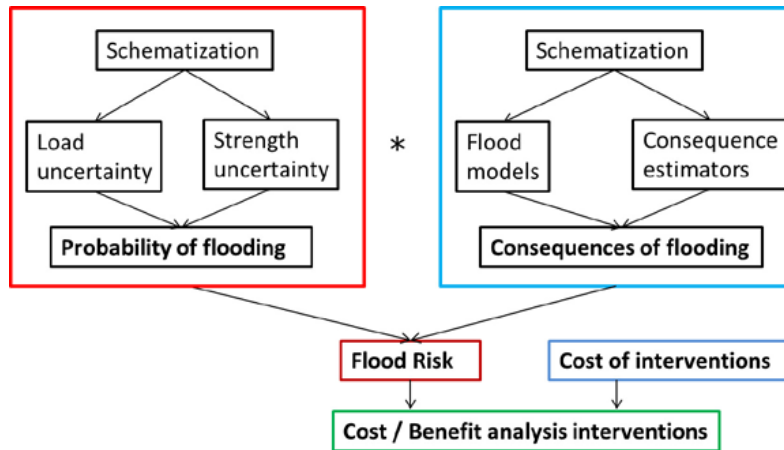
Schematization

Load uncertainty

Strength uncertainty

Probability of flooding

*

Schematization

Flood models

Consequence estimators

Consequences of flooding

Flood Risk

Cost of interventions

Cost / Benefit analysis interventions